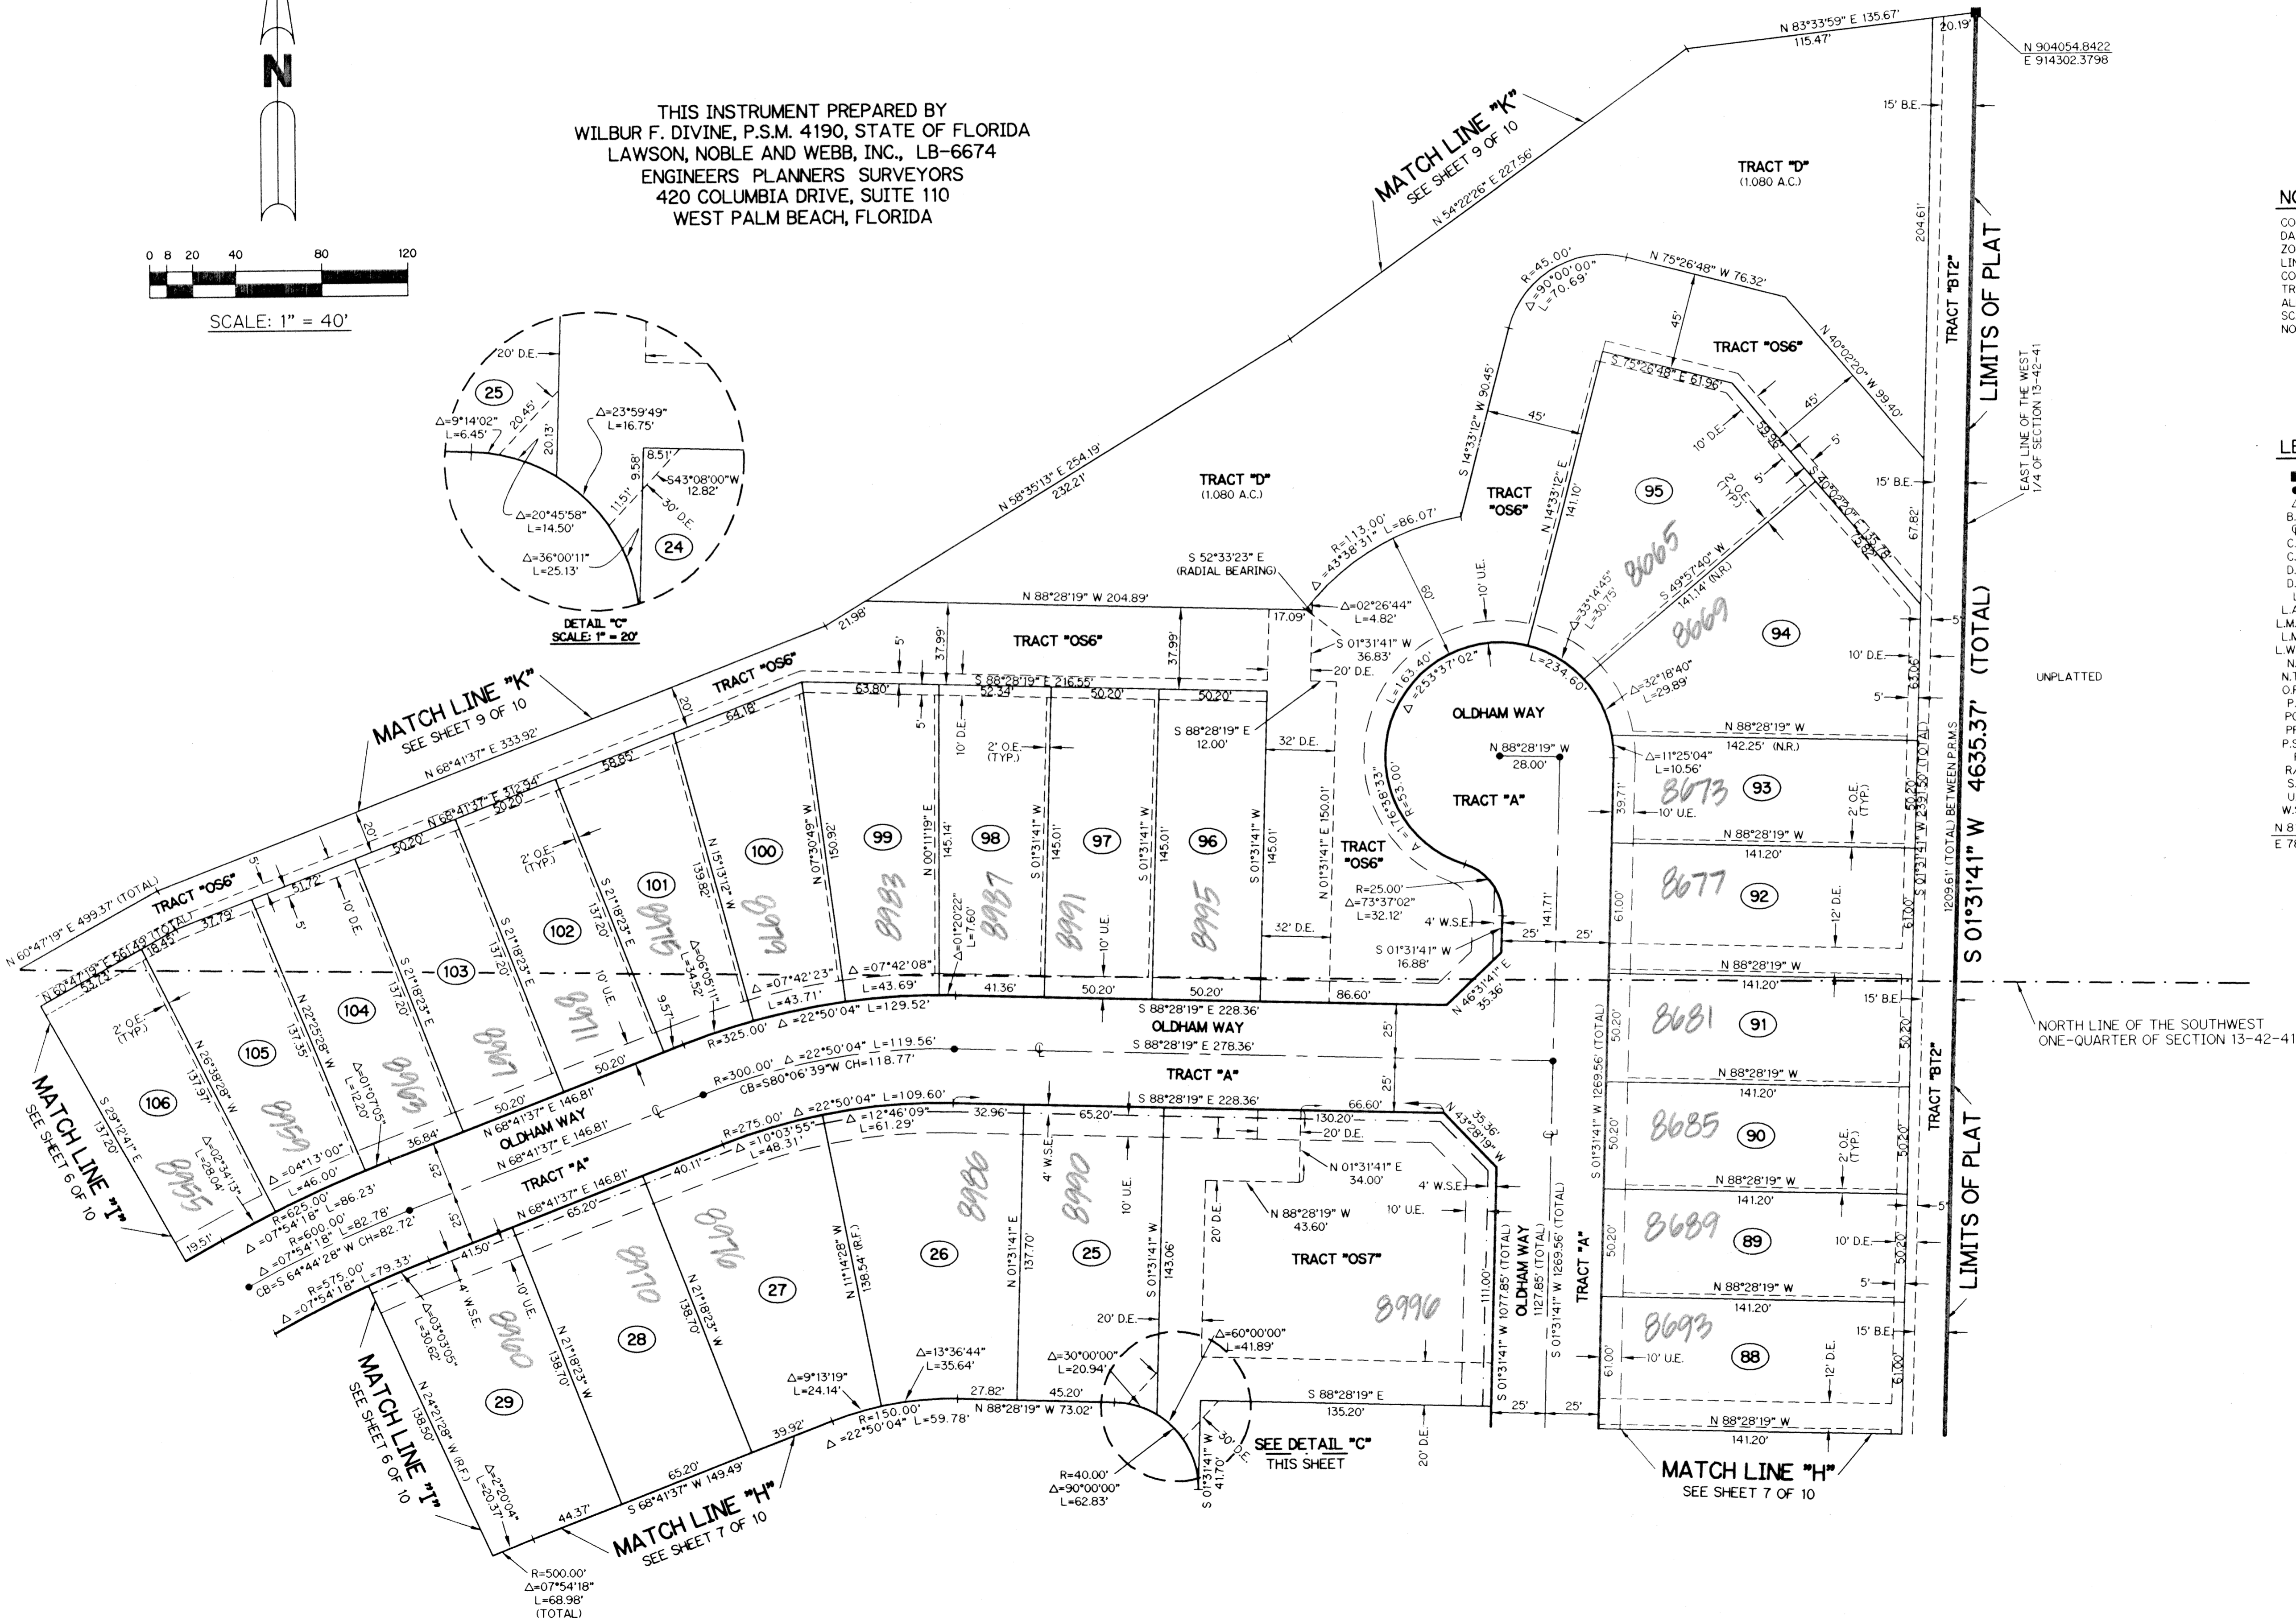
N

THIS INSTRUMENT PREPARED BY
WILBUR F. DIVINE, P.S.M. 4190, STATE OF FLORIDA
LAWSON, NOBLE AND WEBB, INC., LB-6674
ENGINEERS PLANNERS SURVEYORS
420 COLUMBIA DRIVE, SUITE 110
WEST PALM BEACH, FLORIDA

0 8 20 40 80 120
SCALE: 1" = 40'

DETAIL "C"
SCALE: 1" = 20'

20' D.E.
25
24
Δ=9°14'02" L=6.45'
20.45'
20.13'
Δ=23°59'49" L=16.75'
8.51'
9.58'
S43°08'00"W 12.82'
11.51'
30' D.E.
Δ=20°45'58" L=14.50'
Δ=36°00'11" L=25.13'

N 83°33'59" E 135.67'
115.47'
20.19'
N 904054.8422
E 914302.3798
15' B.E.
MATCH LINE "K"
SEE SHEET 9 OF 10
N 54°22'26" E 227.56'
TRACT "D"
(1.080 A.C.)
204.61'
TRACT "BT2"
LIMITS OF PLAT
EAST LINE OF THE WEST 1/4 OF SECTION 13-42-41
R=45.00' Δ=90°00'00" L=70.69'
N 75°26'48" W 76.32'
45'
TRACT "OS6"
S 75°26'48" E 61.96'
N 40°02'20" W 99.40'
S 14°33'12" W 90.45'
45'
45'
10' D.E.
59.36'
5'
2' O.E. (TYP.)
5'
95
15' B.E.
N 58°35'13" E 254.19'
232.21'
TRACT "D"
(1.080 A.C.)
TRACT "OS6"
N 14°33'12" E 141.10'
67.82'
R=113.00' Δ=43°38'31" L=86.07'
S 52°33'23" E (RADIAL BEARING)
60'
10' U.E.
Δ=33°14'45" L=30.75'
8065
S 49°57'40" W 141.14' (N.R.)
8669
94
Δ=02°26'44" L=4.82'
S 01°31'41" W 36.83'
17.09'
20' D.E.
N 88°28'19" W 204.89'
21.98'
TRACT "OS6"
37.99'
37.99'
5'
L=234.60'
Δ=32°18'40" L=29.89'
10' D.E.
63.05'
5'
(TOTAL)
S 01°31'41" W 4635.37'
UNPLATTED
L=163.40' Δ=253°37'02"
OLDHAM WAY
N 88°28'19" W 28.00'
TRACT "A"
N 88°28'19" W 142.25' (N.R.)
Δ=11°25'04" L=10.56'
8673
93
39.71'
10' U.E.
2' O.E. (TYP.)
1209.61' (TOTAL) BETWEEN P.R.M.S
S 01°31'41" W 1239.20' (TOTAL)
Δ=76°38'33" R=53.00'
N 88°28'19" W 141.20'
8677
92
12' D.E.
61.00'
TRACT "OS6"
R=25.00' Δ=73°37'02" L=32.12'
4' W.S.E.
S 01°31'41" W 16.88'
141.71'
25' 25'
N 46°31'41" E 35.36'
N 88°28'19" W 141.20'
15' B.E.
MATCH LINE "K"
SEE SHEET 9 OF 10
N 68°41'37" E 333.92'
TRACT "OS6"
20'
64.18'
63.80'
S 88°28'19" E 216.55'
52.34'
50.20'
50.20'
5'
N 68°41'37" E 312.54'
58.85'
50.20'
50.20'
10' D.E.
2' O.E. (TYP.)
S 88°28'19" E 12.00'
32' D.E.
N 01°31'41" E 150.01'
100
99
98
97
96
N 07°30'49" W 150.92'
N 00°11'19" E 145.14'
S 01°31'41" W 145.01'
S 01°31'41" W 145.01'
S 01°31'41" W 145.01'
N 15°13'12" W 139.82'
8983 8987 8991 8995
8979
101
8975
102
103
104
105
106
TRACT "OS6"
N 60°47'19" E 499.37' (TOTAL)
N 60°47'19" E 56.43' (TOTAL)
51.72'
37.79'
19.45'
33.23'
2' O.E. (TYP.)
S 21°18'23" E 137.20'
S 21°18'23" E 137.20'
S 21°18'23" E 137.20'
N 22°25'28" W 137.35'
N 26°38'28" W 137.97'
S 29°12'41" E 137.20'
Δ=06°05'11" L=34.52'
Δ=01°20'22" L=7.60'
Δ=07°42'23" L=43.71'
Δ=07°42'08" L=43.69'
L=129.52'
41.36'
50.20'
50.20'
86.60'
32' D.E.
10' U.E.
10' U.E.
9.57'
50.20'
8971
8967
8963
8959
8955
Δ=01°07'05" L=12.20'
Δ=04°13'00" L=46.00'
Δ=02°34'13" L=28.04'
36.84'
50.20'
R=325.00' Δ=22°50'04"
S 88°28'19" E 228.36'
OLDHAM WAY
R=300.00' Δ=22°50'04" L=119.56'
CB=S80°06'39"W CH=118.77'
S 88°28'19" E 278.36'
TRACT "A"
25'
25'
N 68°41'37" E 146.81'
OLDHAM WAY
N 68°41'37" E 146.81'
TRACT "A"
R=625.00' Δ=07°54'18" L=86.23'
R=600.00' L=82.78'
CB=S 64°44'28" W CH=82.72'
R=575.00' Δ=07°54'18" L=79.33'
19.51'
25'
25'
N 68°41'37" E 146.81'
MATCH LINE "I"
SEE SHEET 6 OF 10
R=275.00' Δ=10°03'55" L=48.31'
Δ=22°50'04" L=109.60'
Δ=12°46'09" L=61.29'
32.96'
65.20'
S 88°28'19" E 228.36'
66.60'
130.20'
20' D.E.
N 43°28'19" W 35.36'
N 01°31'41" E 34.00'
4' W.S.E.
40.11'
65.20'
8986
8990
4' W.S.E.
10' U.E.
N 88°28'19" W 43.60'
10' U.E.
20' D.E.
TRACT "OS7"
8996
8976
8970
8960
41.50'
10' U.E.
4' W.S.E.
Δ=03°03'05" L=30.62'
28
27
26
25
29
N 21°18'23" W 138.70'
N 21°18'23" W 138.70'
N 11°14'28" W 138.54' (R.F.)
N 01°31'41" E 137.70'
S 01°31'41" W 143.06'
N 24°21'28" W 138.50' (R.F.)
Δ=2°20'04" L=20.37'
MATCH LINE "I"
SEE SHEET 6 OF 10
Δ=13°36'44" L=35.64'
Δ=9°13'19" L=24.14'
R=150.00' Δ=22°50'04" L=59.78'
39.92'
27.82'
45.20'
N 88°28'19" W 73.02'
20' D.E.
Δ=30°00'00" L=20.94'
Δ=60°00'00" L=41.89'
30' D.E.
S 01°31'41" W 41.70'
R=40.00' Δ=90°00'00" L=62.83'
SEE DETAIL "C"
THIS SHEET
S 88°28'19" E 135.20'
20' D.E.
111.00'
S 01°31'41" W 1077.85' (TOTAL)
OLDHAM WAY
1127.85' (TOTAL)
S 01°31'41" W 1269.56' (TOTAL)
TRACT "A"
S 01°31'41" W 1269.56' (TOTAL)
25' 25'
65.20'
S 68°41'37" W 149.49'
44.37'
MATCH LINE "H"
SEE SHEET 7 OF 10
R=500.00' Δ=07°54'18" L=68.98' (TOTAL)
8681
91
50.20'
50.20'
N 88°28'19" W 141.20'
8685
90
2' O.E. (TYP.)
50.20'
N 88°28'19" W 141.20'
8689
89
50.20'
10' D.E.
50.20'
5'
N 88°28'19" W 141.20'
5'
8693
88
61.00'
10' U.E.
15' B.E.
12' D.E.
61.00'
N 88°28'19" W 141.20'
MATCH LINE "H"
SEE SHEET 7 OF 10
TRACT "BT2"
LIMITS OF PLAT
NORTH LINE OF THE SOUTHWEST ONE-QUARTER OF SECTION 13-42-41

NO
CO
DA
ZO
LIN
CO
TR
AL
SC
NO

LE
B.
C.
C.
D.
D.
L.A
L.M.
L.M
L.W.
N.
N.T
O.R
P.
PC
PR
P.S
R
S
U
W.S
N 8
E 7